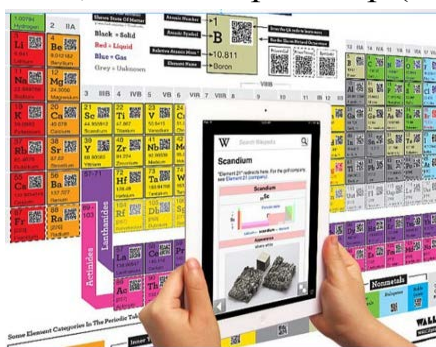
IIA

Li

Be

Na

Mg

K

Ca

Rb

Sr

Cs

Ba

Lanthanides

Actinides

Element State At Normal

Black = Solid

Red = Liquid

Blue = Gas

Grey = Unknown

Atomic Number

Atomic Symbol

Relative Atomic Mass

Element Name

+1

B

10.811

Boron

IIIB

IVB

VB

VIB

VIIB

VIIIB

Sc

Ti

V

Cr

Y

Zr

Nb

Mo

Hf

Ta

W

Rf

Db

Sg

Scandium

Search Wikipedia

Scandium

Nonmetals

Some Element Categories In The Periodic Table